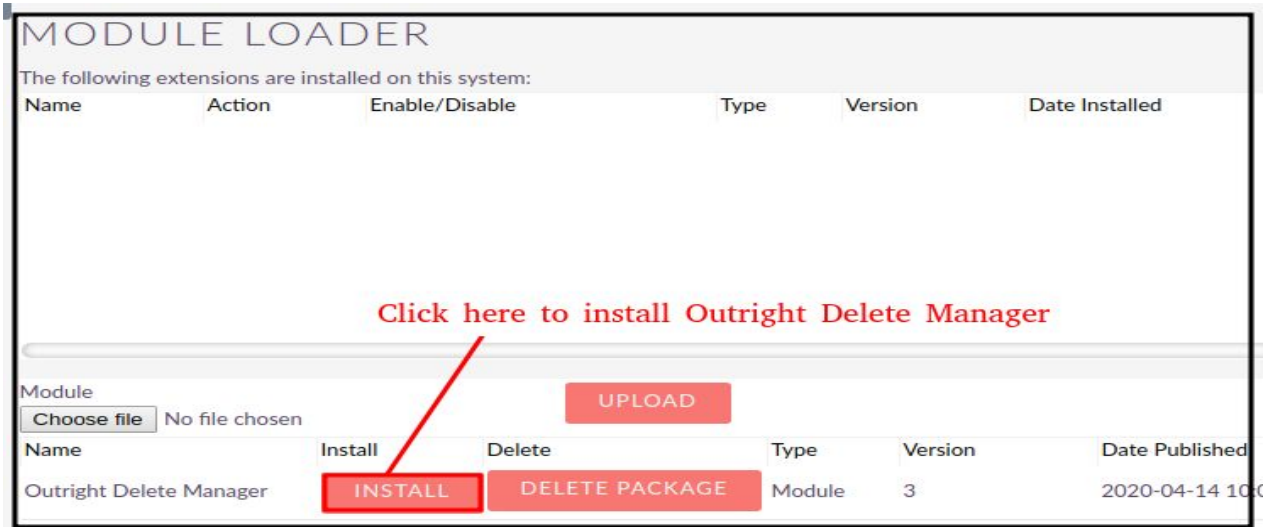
MODULE LOADER

The following extensions are installed on this system:

| Name | Action | Enable/Disable | Type | Version | Date Installed |
|---|---|---|---|---|---|

Click here to install Outright Delete Manager

Module

Choose file No file chosen

UPLOAD

| Name | Install | Delete | Type | Version | Date Published |
|---|---|---|---|---|---|
| Outright Delete Manager | INSTALL | DELETE PACKAGE | Module | 3 | 2020-04-14 10:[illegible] |